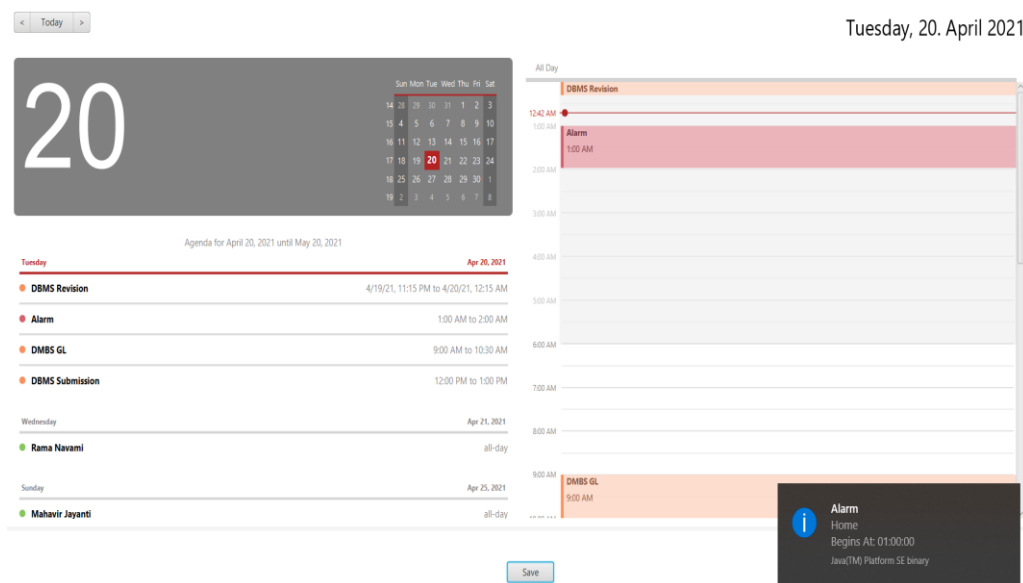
< Today >

Tuesday, 20. April 2021

20

| | Sun | Mon | Tue | Wed | Thu | Fri | Sat |
|---|---|---|---|---|---|---|---|
| 14 | 28 | 29 | 30 | 31 | 1 | 2 | 3 |
| 15 | 4 | 5 | 6 | 7 | 8 | 9 | 10 |
| 16 | 11 | 12 | 13 | 14 | 15 | 16 | 17 |
| 17 | 18 | 19 | 20 | 21 | 22 | 23 | 24 |
| 18 | 25 | 26 | 27 | 28 | 29 | 30 | 1 |
| 19 | 2 | 3 | 4 | 5 | 6 | 7 | 8 |

Agenda for April 20, 2021 until May 20, 2021

Tuesday Apr 20, 2021

DBMS Revision 4/19/21, 11:15 PM to 4/20/21, 12:15 AM

Alarm 1:00 AM to 2:00 AM

DMBS GL 9:00 AM to 10:30 AM

DBMS Submission 12:00 PM to 1:00 PM

Wednesday Apr 21, 2021

Rama Navami all-day

Sunday Apr 25, 2021

Mahavir Jayanti all-day

All Day

DBMS Revision

12:42 AM

1:00 AM

Alarm

1:00 AM

2:00 AM

3:00 AM

4:00 AM

5:00 AM

6:00 AM

7:00 AM

8:00 AM

9:00 AM

DMBS GL

9:00 AM

Alarm

Home

Begins At: 01:00:00

Java(TM) Platform SE binary

Save